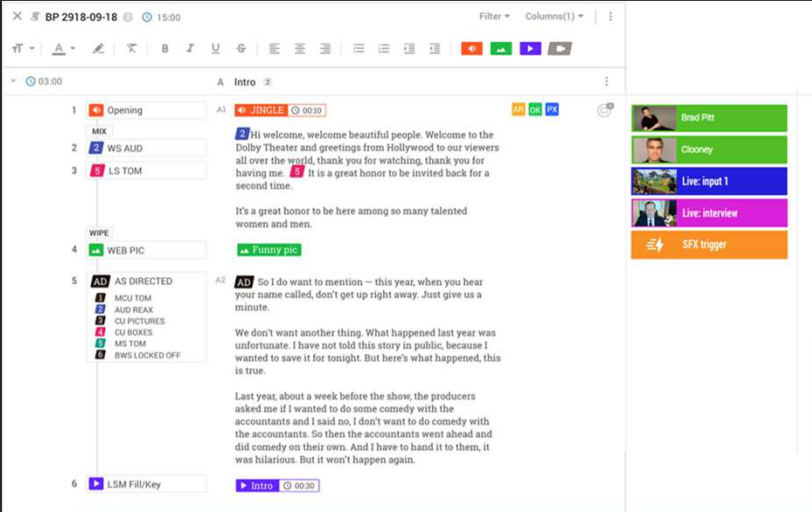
BP 2918-09-18 15:00

Filter Columns(1)

03:00 A Intro 2

1 Opening A1 JINGLE 00:10

AR OK PX

MIX

2 2 WS AUD

3 5 LS TOM

2 Hi welcome, welcome beautiful people. Welcome to the Dolby Theater and greetings from Hollywood to our viewers all over the world, thank you for watching, thank you for having me. 5 It is a great honor to be invited back for a second time.

It's a great honor to be here among so many talented women and men.

WIPE

4 WEB PIC

Funny pic

5 AD AS DIRECTED
1 MCU TOM
2 AUD REAX
3 CU PICTURES
4 CU BOXES
5 MS TOM
6 BWS LOCKED OFF

A2 AD So I do want to mention — this year, when you hear your name called, don't get up right away. Just give us a minute.

We don't want another thing. What happened last year was unfortunate. I have not told this story in public, because I wanted to save it for tonight. But here's what happened, this is true.

Last year, about a week before the show, the producers asked me if I wanted to do some comedy with the accountants and I said no, I don't want to do comedy with the accountants. So then the accountants went ahead and did comedy on their own. And I have to hand it to them, it was hilarious. But it won't happen again.

6 LSM Fill/Key

Intro 00:30

Brad Pitt
Clooney
Live: input 1
Live: interview
SFX trigger